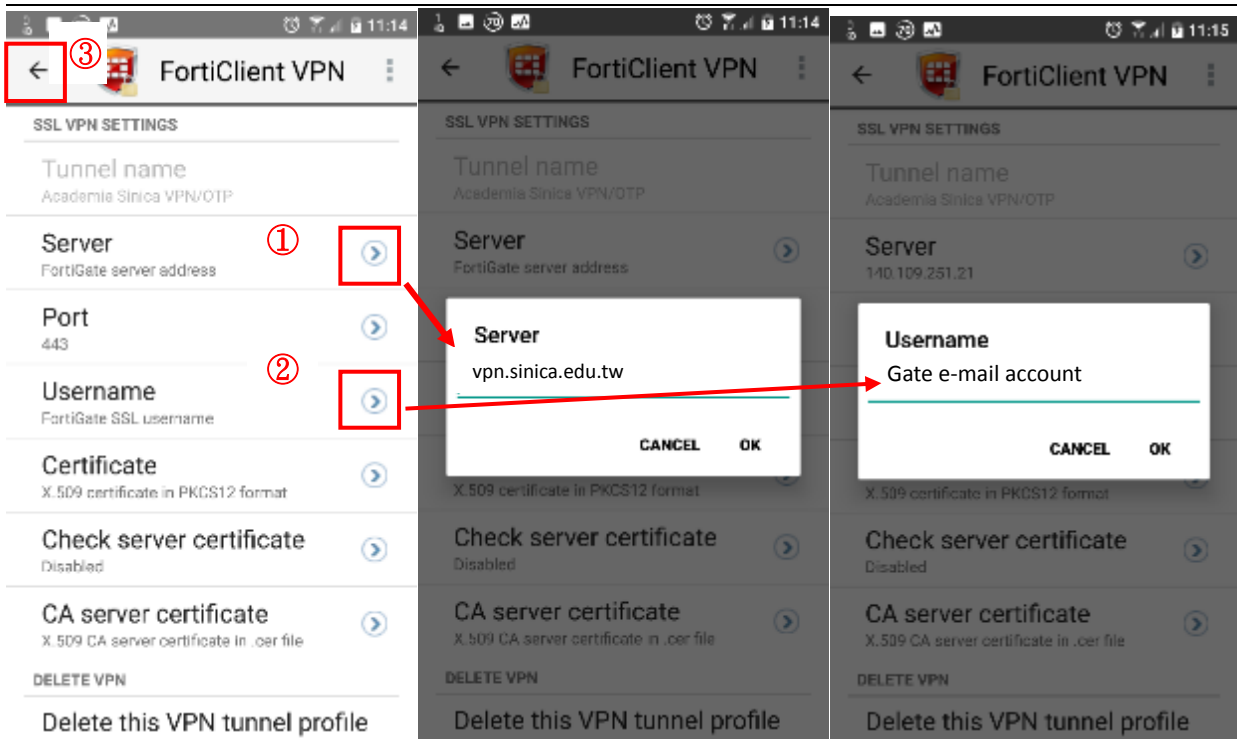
11:14

③

FortiClient VPN

SSL VPN SETTINGS

Tunnel name
Academia Sinica VPN/OTP

Server
FortiGate server address

①

Port
443

②

Username
FortiGate SSL username

Certificate
X.509 certificate in PKCS12 format

Check server certificate
Disabled

CA server certificate
X.509 CA server certificate in .cer file

DELETE VPN

Delete this VPN tunnel profile

11:14

FortiClient VPN

SSL VPN SETTINGS

Tunnel name
Academia Sinica VPN/OTP

Server
FortiGate server address

Server

vpn.sinica.edu.tw

CANCEL OK

X.509 certificate in PKCS12 format

Check server certificate
Disabled

CA server certificate
X.509 CA server certificate in .cer file

DELETE VPN

Delete this VPN tunnel profile

11:15

FortiClient VPN

SSL VPN SETTINGS

Tunnel name
Academia Sinica VPN/OTP

Server
140.109.251.21

Username

Gate e-mail account

CANCEL OK

X.509 certificate in PKCS12 format

Check server certificate
Disabled

CA server certificate
X.509 CA server certificate in .cer file

DELETE VPN

Delete this VPN tunnel profile